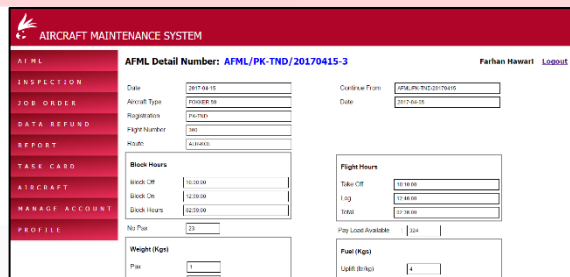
AIRCRAFT MAINTENANCE SYSTEM

AFML
INSPECTION
JOB ORDER
DATA REFUND
REPORT
TASK CARD
AIRCRAFT
MANAGE ACCOUNT
PROFILE

AFML Detail Number: AFML/PK-TND/20170415-3

Farhan Hawari Logout

Date 2017-04-15
Aircraft Type FOKKER 50
Registration PK-TND
Flight Number 380
Route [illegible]

Continue From AFML/PK-TND/20170415
Date 2017-04-05

Block Hours
Block Off 10:30:00
Block On 12:30:00
Block Hours 02:00:00

Flight Hours
Take Off 10:10:00
Ldg 12:40:00
Total 02:30:00

No Pax 23

Pay Load Available 324

Weight (Kgs)
Pax 1

Fuel (Kgs)
Uplift (ltr/kg) 4